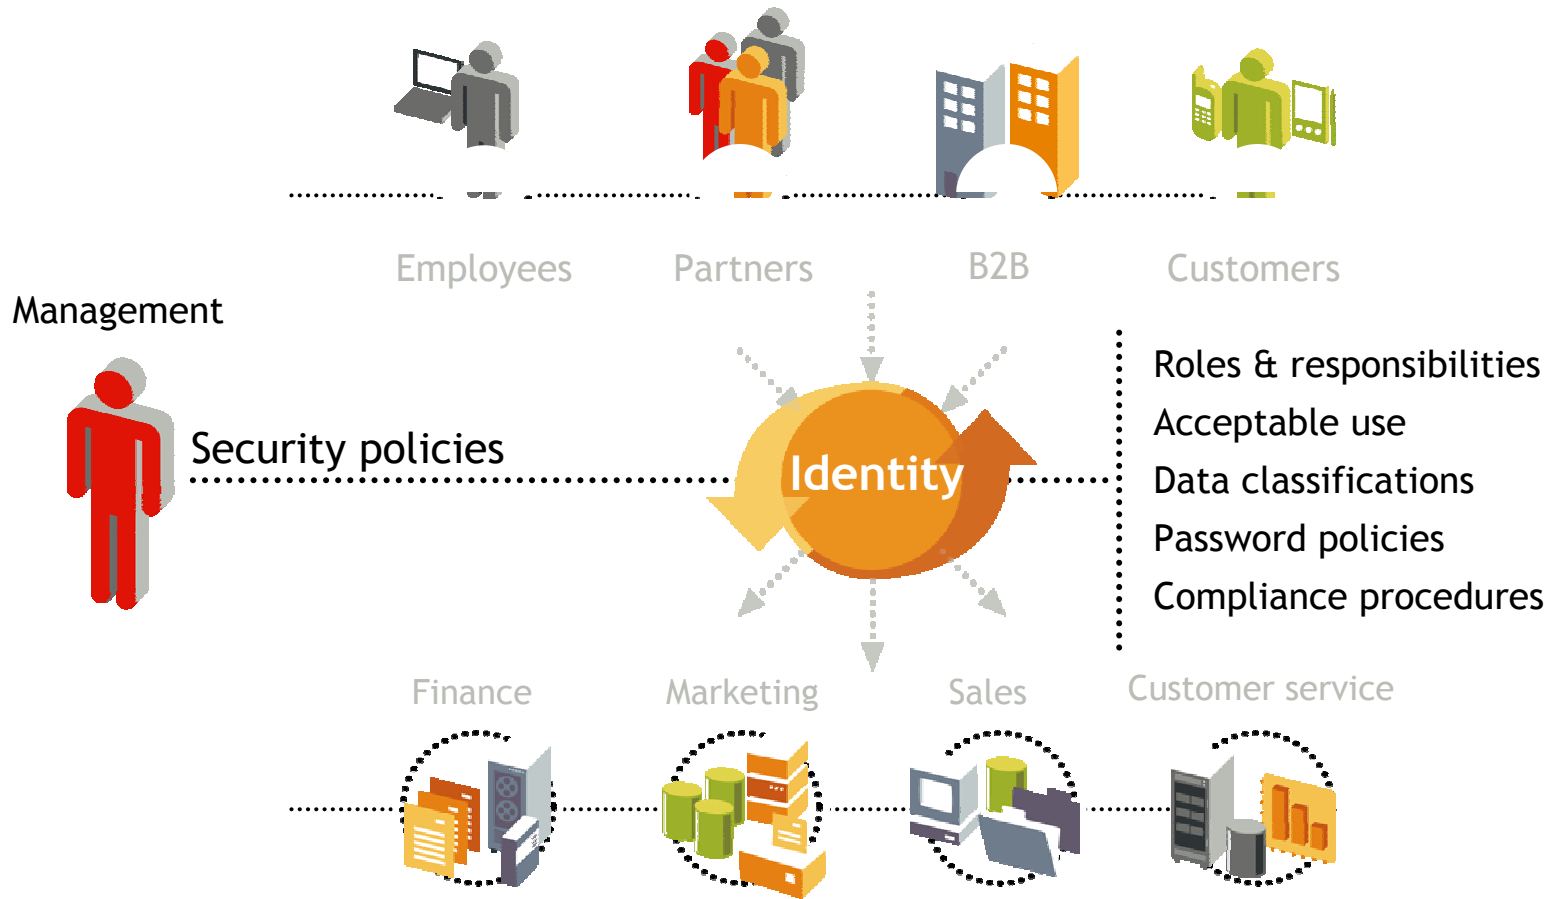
Employees
Partners
B2B
Customers

Management

Security policies

Identity

Roles & responsibilities
Acceptable use
Data classifications
Password policies
Compliance procedures

Finance
Marketing
Sales
Customer service